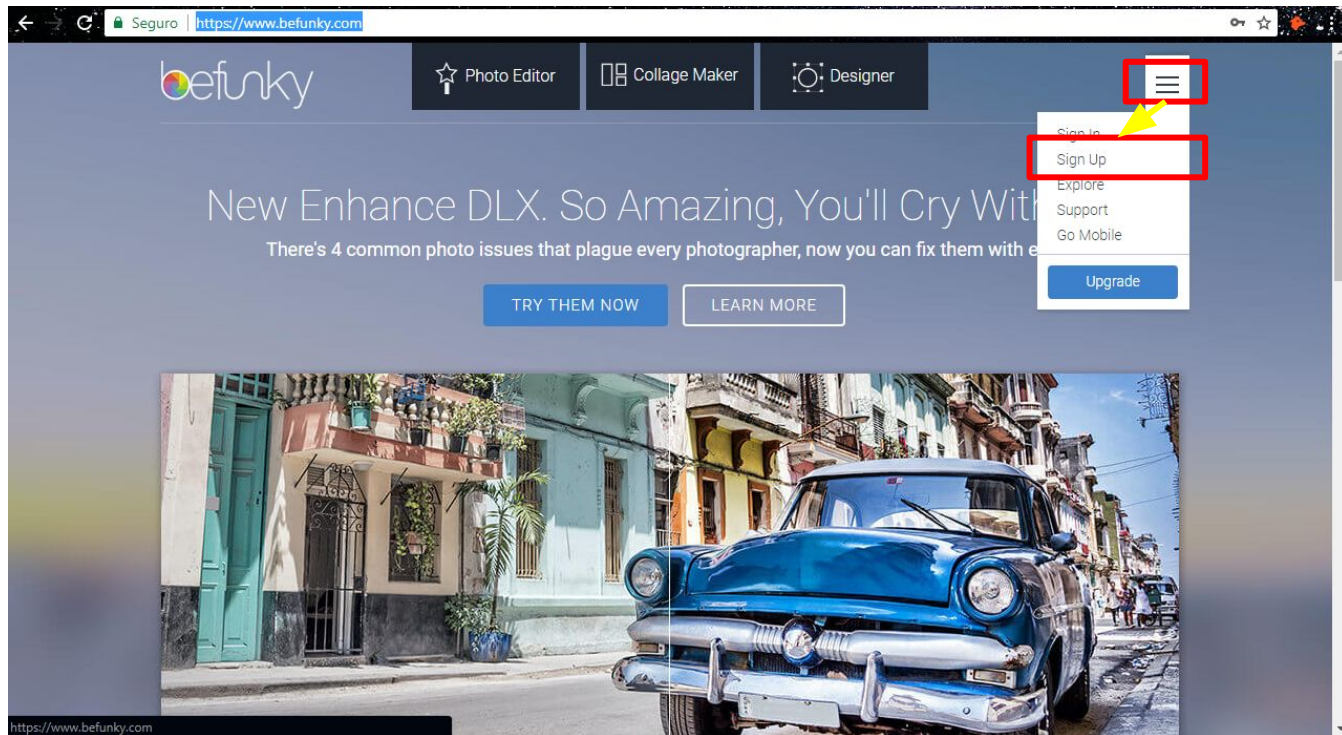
Seguro | https://www.befunky.com

befunky

Photo Editor

Collage Maker

Designer

Sign In
Sign Up
Explore
Support
Go Mobile

Upgrade

New Enhance DLX. So Amazing, You'll Cry With

There's 4 common photo issues that plague every photographer, now you can fix them with e

TRY THEM NOW

LEARN MORE

https://www.befunky.com